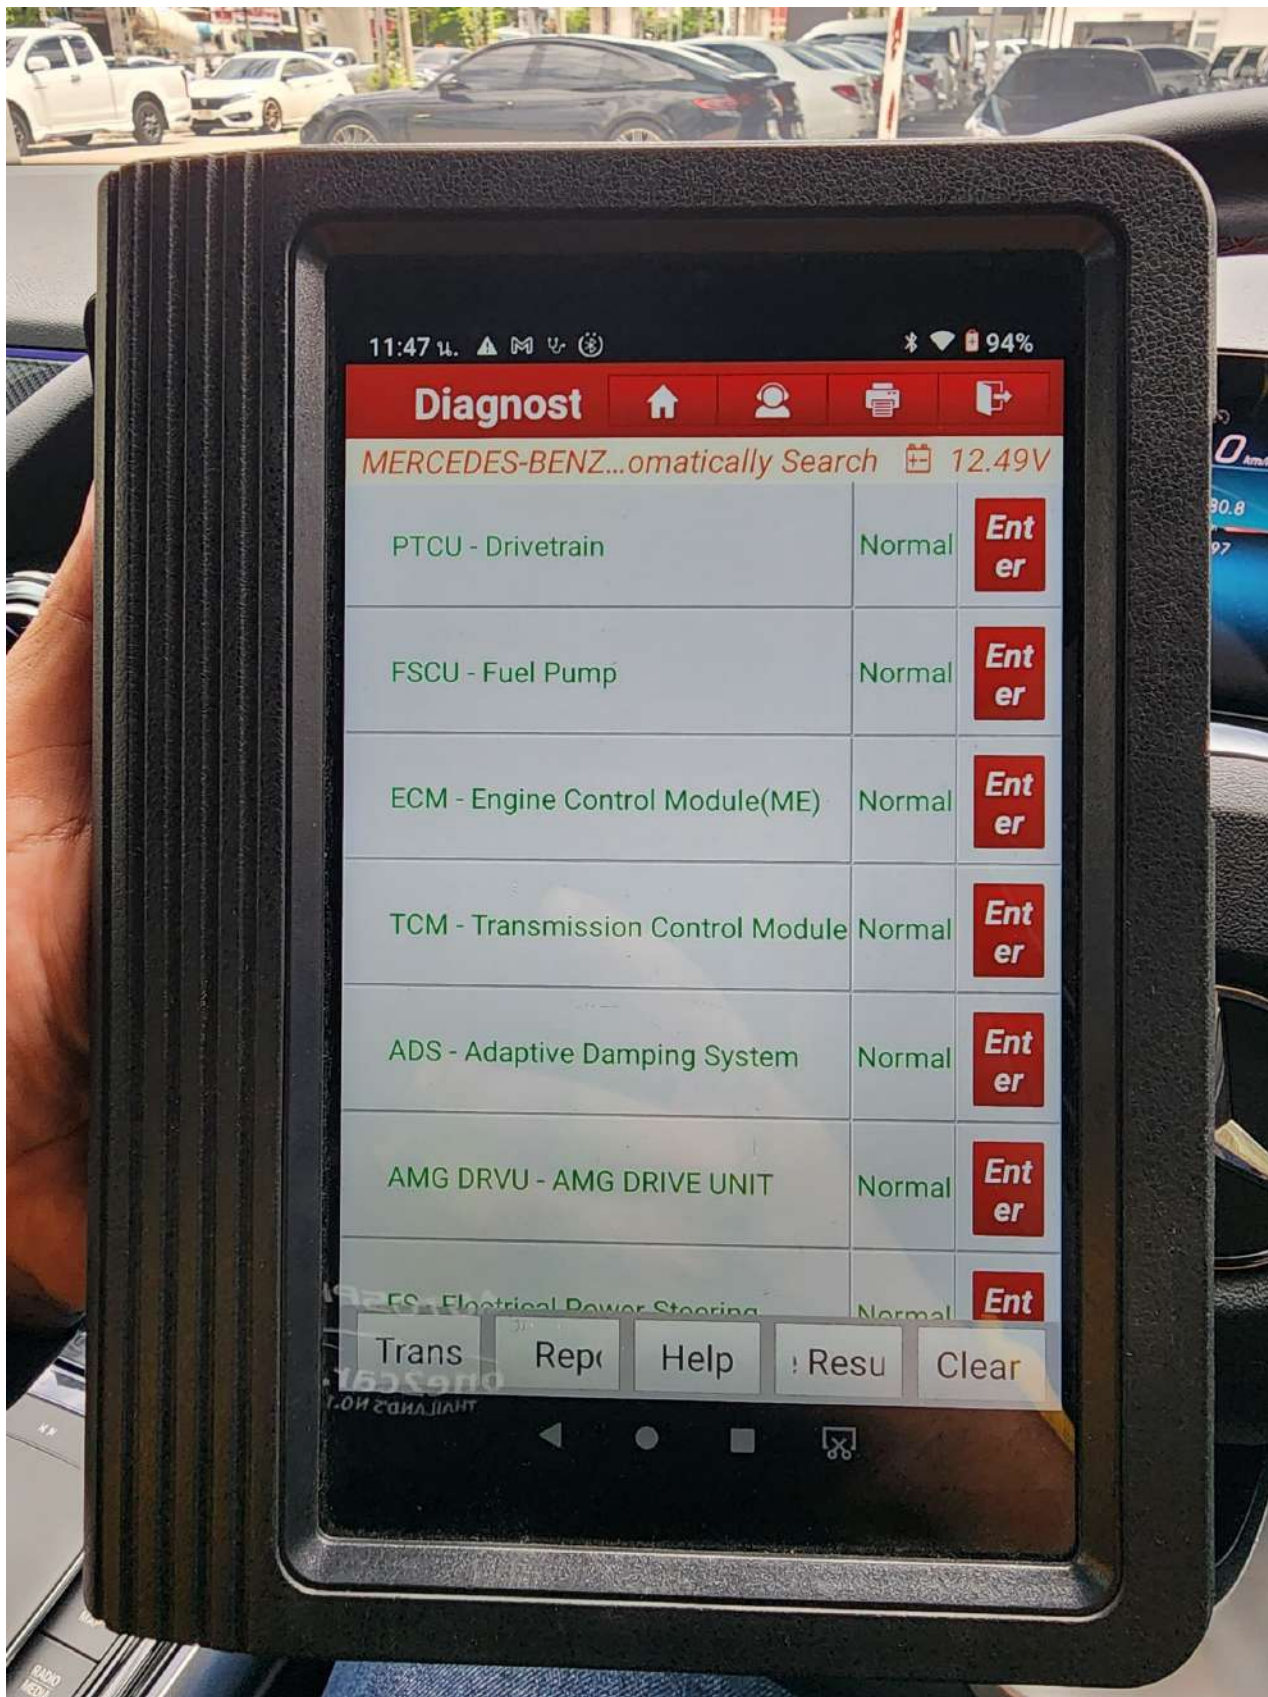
11:47 น.

94%

Diagnost

MERCEDES-BENZ...omatically Search 12.49V

| | | |
|---|---|---|
| PTCU - Drivetrain | Normal | Enter |
| FSCU - Fuel Pump | Normal | Enter |
| ECM - Engine Control Module(ME) | Normal | Enter |
| TCM - Transmission Control Module | Normal | Enter |
| ADS - Adaptive Damping System | Normal | Enter |
| AMG DRVU - AMG DRIVE UNIT | Normal | Enter |
| ES - Electrical Power Steering | Normal | Ent |

Trans Rep Help Resu Clear

one2car THAILAND'S NO.1